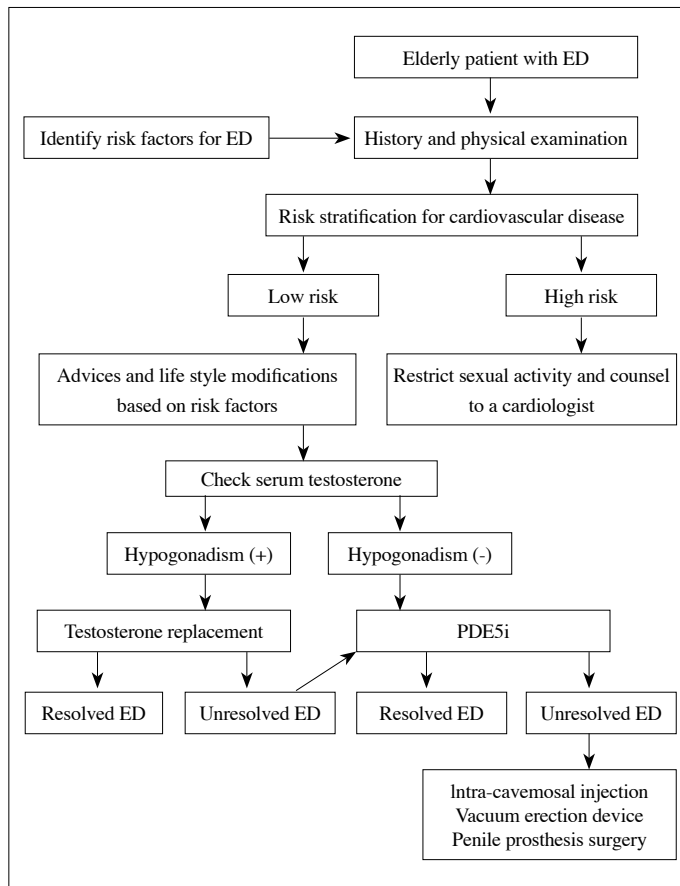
Elderly patient with ED

Identify risk factors for ED

History and physical examination

Risk stratification for cardiovascular disease

Low risk

High risk

Advices and life style modifications based on risk factors

Restrict sexual activity and counsel to a cardiologist

Check serum testosterone

Hypogonadism (+)

Hypogonadism (-)

Testosterone replacement

PDE5i

Resolved ED

Unresolved ED

Resolved ED

Unresolved ED

Intra-cavemosal injection
Vacuum erection device
Penile prosthesis surgery